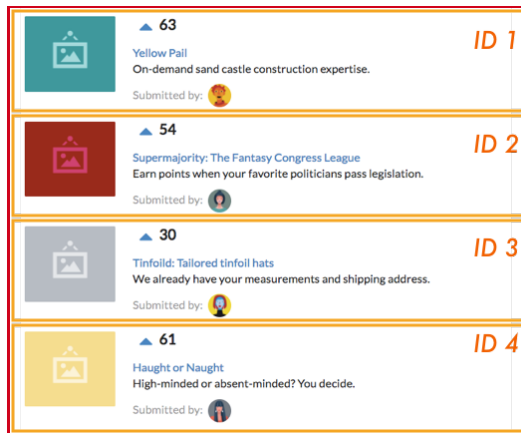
63
Yellow Pail
On-demand sand castle construction expertise.
Submitted by:

ID 1

54
Supermajority: The Fantasy Congress League
Earn points when your favorite politicians pass legislation.
Submitted by:

ID 2

30
Tinfoild: Tailored tinfoil hats
We already have your measurements and shipping address.
Submitted by:

ID 3

61
Haught or Naught
High-minded or absent-minded? You decide.
Submitted by:

ID 4